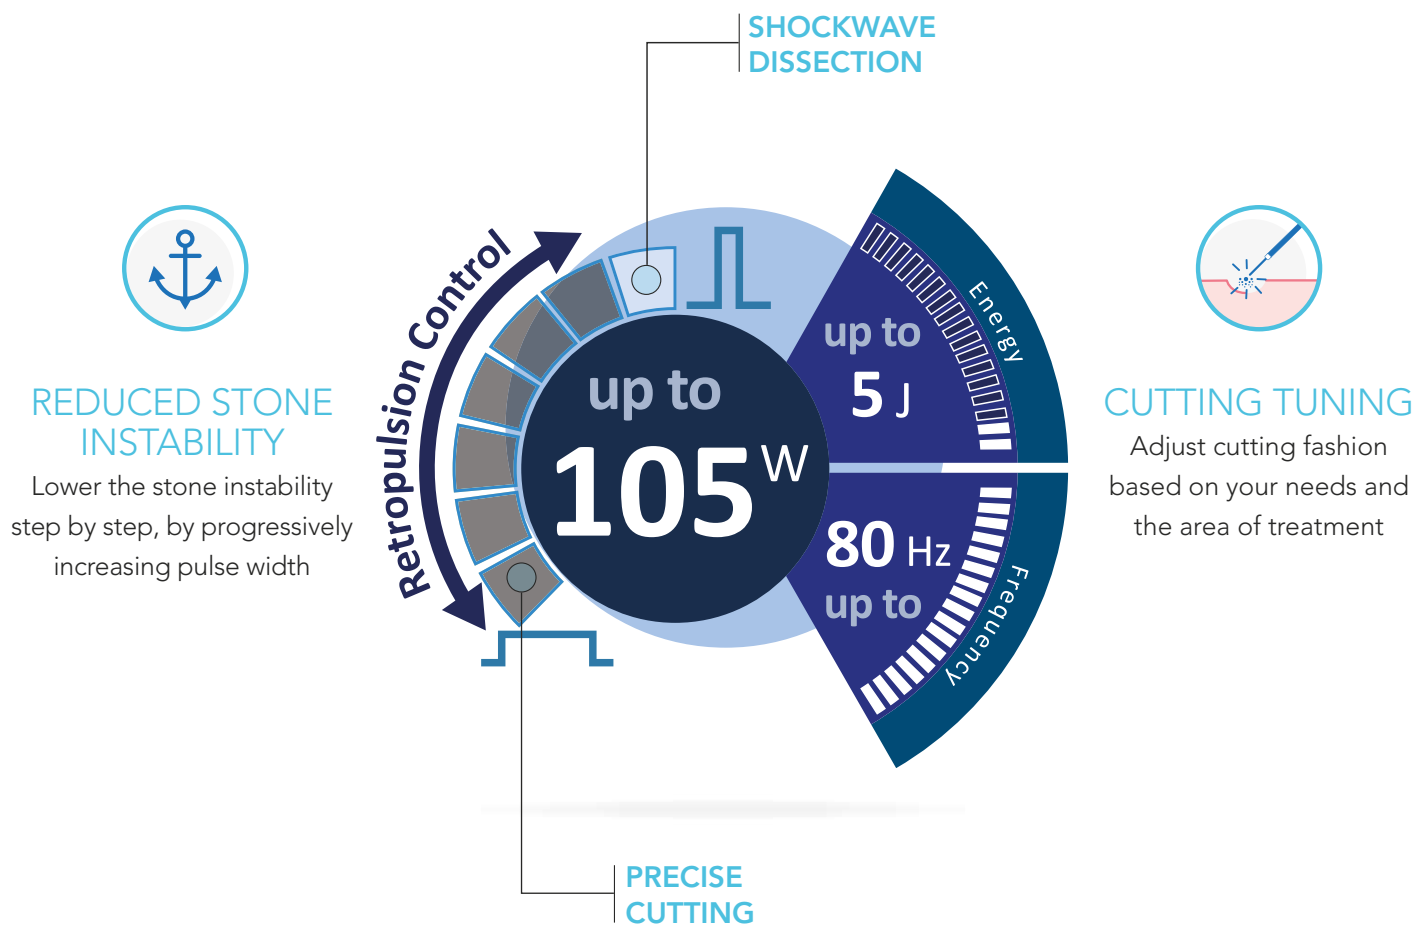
SHOCKWAVE DISSECTION

REDUCED STONE INSTABILITY

Lower the stone instability step by step, by progressively increasing pulse width

Retropulsion Control

up to

105 W

up to

5 J

Energy

80 Hz

up to

Frequency

CUTTING TUNING

Adjust cutting fashion based on your needs and the area of treatment

PRECISE CUTTING